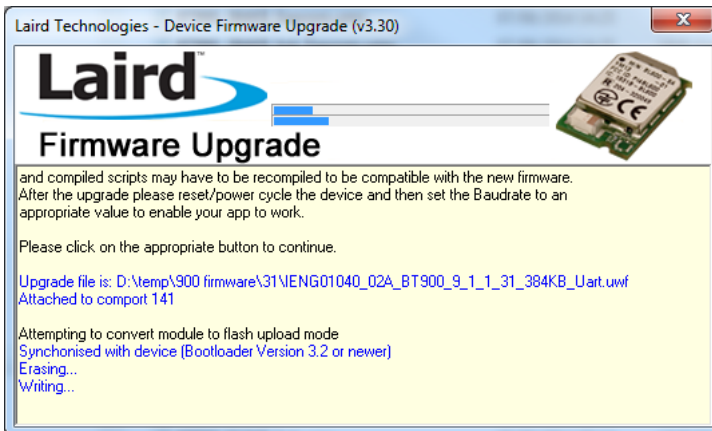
Laird Technologies - Device Firmware Upgrade (v3.30)

Laird™

Firmware Upgrade

and compiled scripts may have to be recompiled to be compatible with the new firmware.
After the upgrade please reset/power cycle the device and then set the Baudrate to an appropriate value to enable your app to work.

Please click on the appropriate button to continue.

Upgrade file is: D:\temp\900 firmware\31\IENG01040_02A_BT900_9_1_1_31_384KB_Uart.uwf
Attached to comport 141

Attempting to convert module to flash upload mode
Synchonised with device (Bootloader Version 3.2 or newer)
Erasing...
Writing...